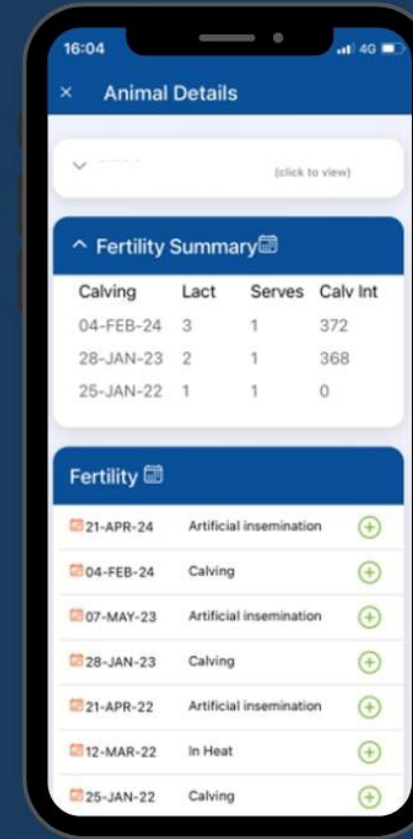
16:04

4G

× Animal Details

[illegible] (click to view)

^ Fertility Summary

| Calving | Lact | Serves | Calv Int |
|---|---|---|---|
| 04-FEB-24 | 3 | 1 | 372 |
| 28-JAN-23 | 2 | 1 | 368 |
| 25-JAN-22 | 1 | 1 | 0 |

Fertility

21-APR-24 Artificial insemination
04-FEB-24 Calving
07-MAY-23 Artificial insemination
28-JAN-23 Calving
21-APR-22 Artificial insemination
12-MAR-22 In Heat
25-JAN-22 Calving